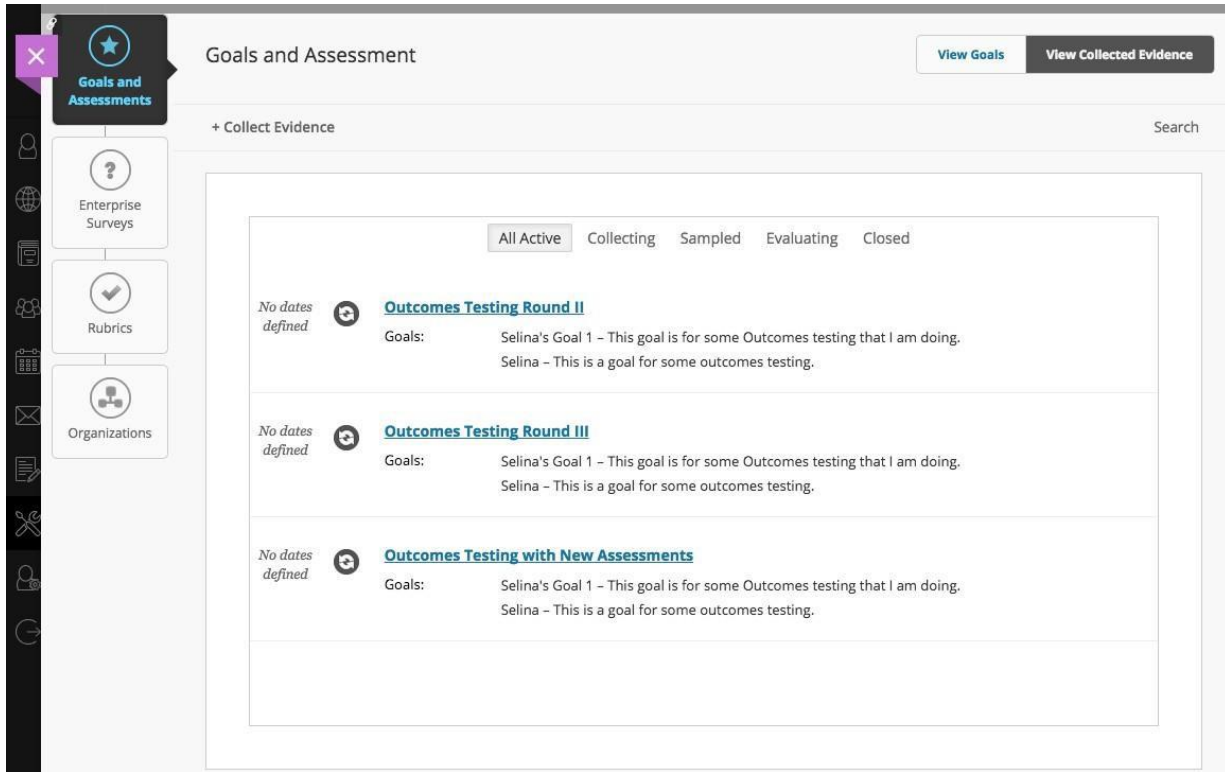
Goals and Assessments

Enterprise Surveys

Rubrics

Organizations

Goals and Assessment

View Goals

View Collected Evidence

+ Collect Evidence

Search

All Active Collecting Sampled Evaluating Closed

No dates defined

Outcomes Testing Round II

Goals: Selina's Goal 1 – This goal is for some Outcomes testing that I am doing.
Selina – This is a goal for some outcomes testing.

No dates defined

Outcomes Testing Round III

Goals: Selina's Goal 1 – This goal is for some Outcomes testing that I am doing.
Selina – This is a goal for some outcomes testing.

No dates defined

Outcomes Testing with New Assessments

Goals: Selina's Goal 1 – This goal is for some Outcomes testing that I am doing.
Selina – This is a goal for some outcomes testing.